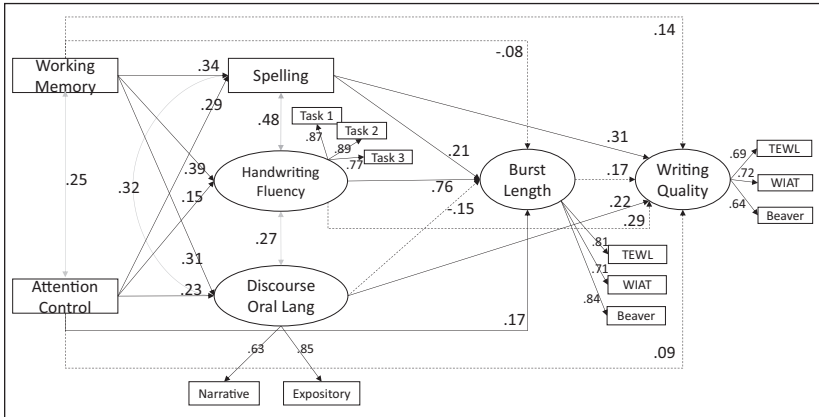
.14
-.08
Working Memory
.34
Spelling
.29
.48
Task 1
.87
Task 2
.89
Task 3
.77
.31
.21
.25
.32
.39
Handwriting Fluency
.76
Burst Length
.17
Writing Quality
.69
TEWL
.72
WIAT
.64
Beaver
.15
-.15
.22
.29
.27
.31
.81
TEWL
.71
WIAT
.84
Beaver
Attention Control
.23
Discourse Oral Lang
.17
.09
.63
.85
Narrative
Expository